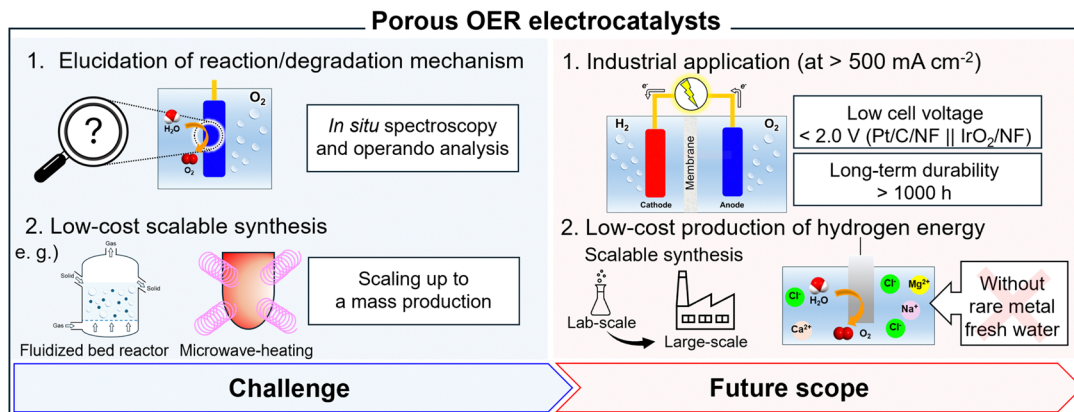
Porous OER electrocatalysts

1. Elucidation of reaction/degradation mechanism

?

$H_2O$

$O_2$

$O_2$

*In situ* spectroscopy and operando analysis

2. Low-cost scalable synthesis

e. g.)

Gas

Solid

Solid

Gas

Fluidized bed reactor

Microwave-heating

Scaling up to a mass production

Challenge

1. Industrial application (at > 500 mA cm$^{-2}$)

e$^-$

e$^-$

$H_2$

$O_2$

Membrane

Cathode

Anode

Low cell voltage < 2.0 V (Pt/C/NF || IrO$_2$/NF)

Long-term durability > 1000 h

2. Low-cost production of hydrogen energy

Scalable synthesis

Lab-scale

Large-scale

Cl$^-$

$H_2O$

Cl$^-$

Mg$^{2+}$

Na$^+$

Ca$^{2+}$

Cl$^-$

$O_2$

Without rare metal fresh water

Future scope